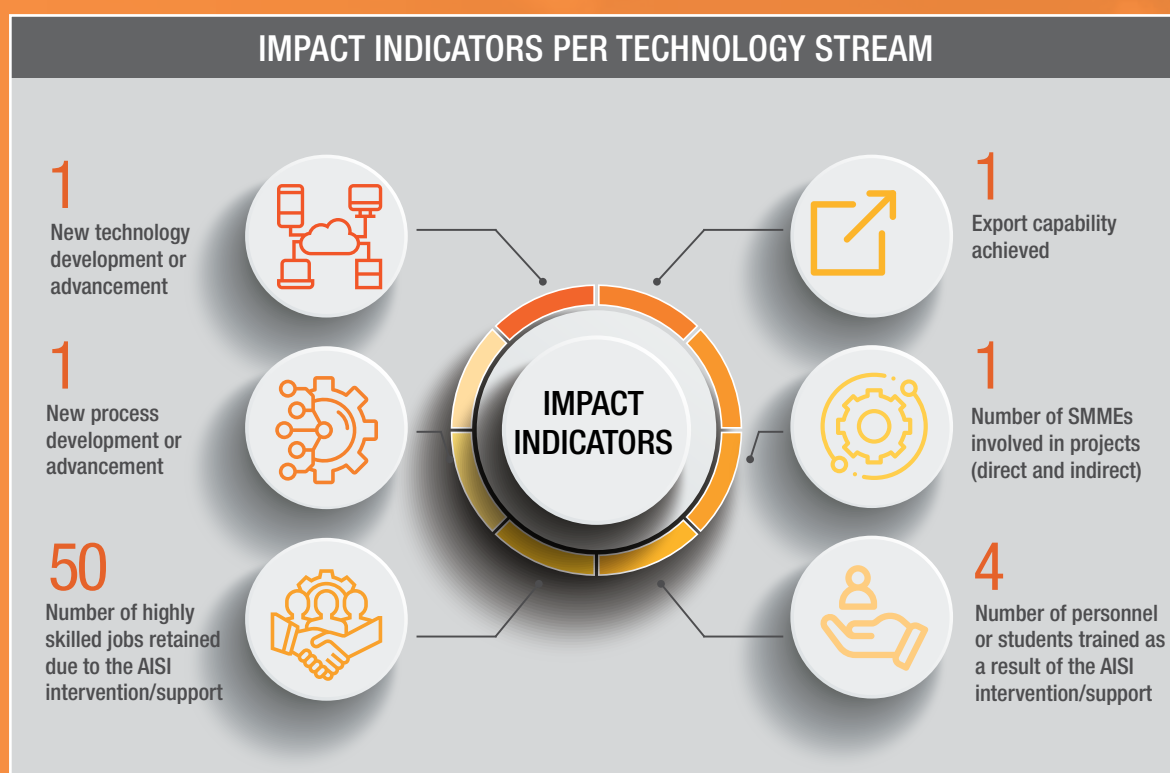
IMPACT INDICATORS PER TECHNOLOGY STREAM

1
New technology development or advancement

1
New process development or advancement

50
Number of highly skilled jobs retained due to the AISI intervention/support

IMPACT INDICATORS

1
Export capability achieved

1
Number of SMMEs involved in projects (direct and indirect)

4
Number of personnel or students trained as a result of the AISI intervention/support